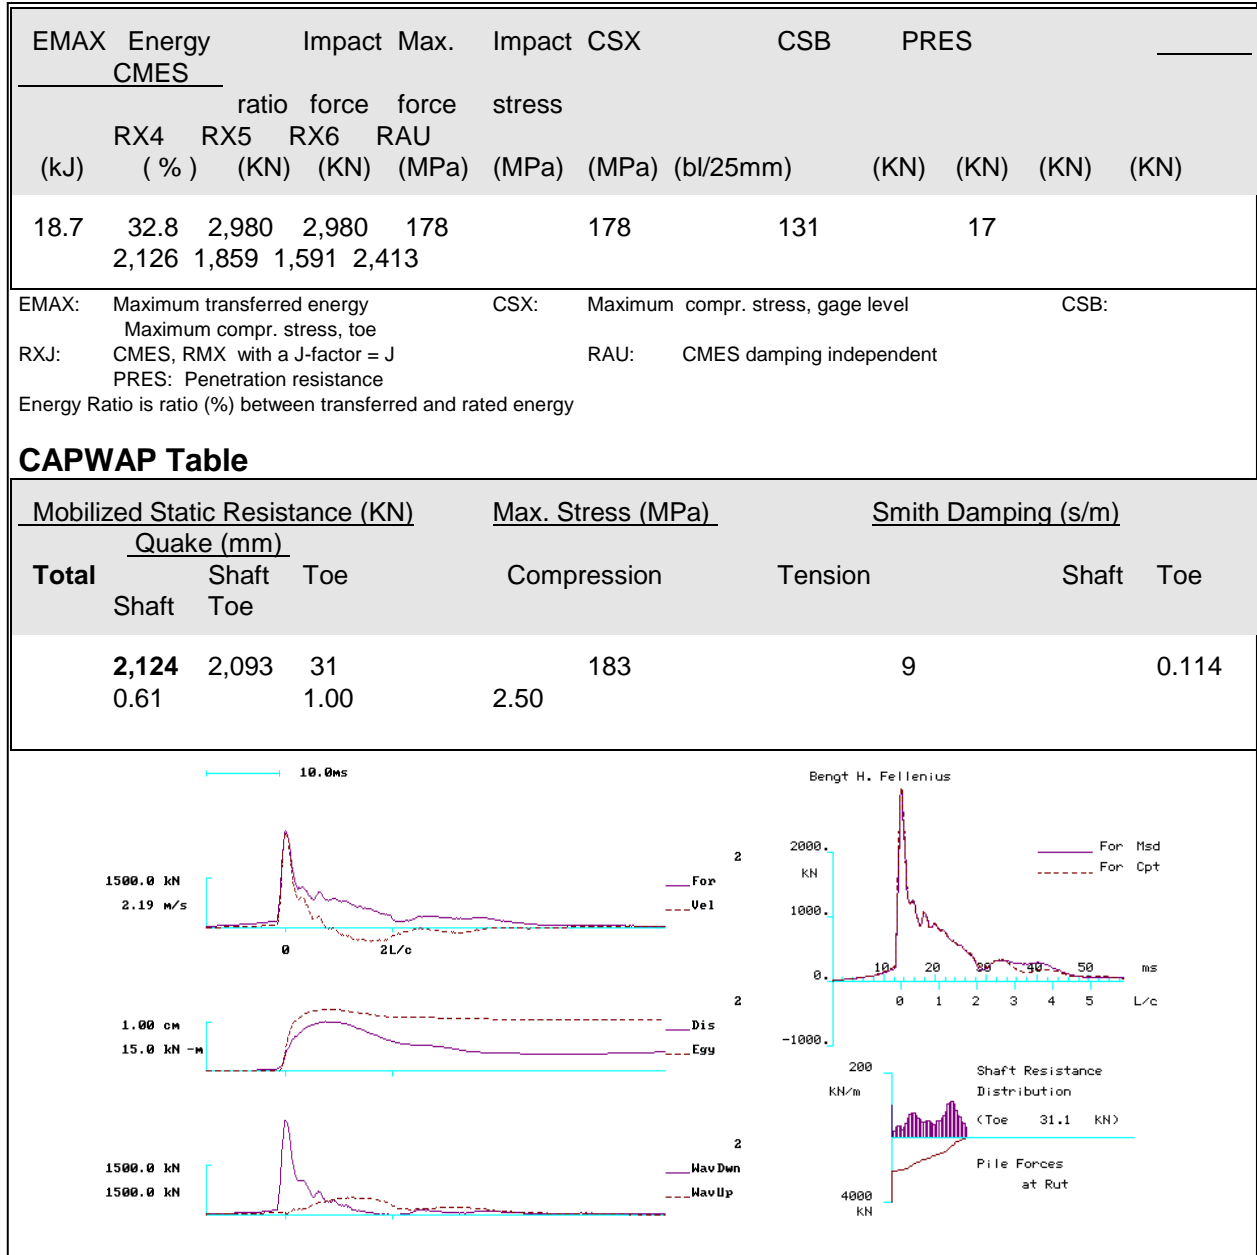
EMAX Energy Impact Max. Impact CSX CSB PRES CMES

ratio force force stress

RX4 RX5 RX6 RAU

(kJ) ( % ) (KN) (KN) (MPa) (MPa) (MPa) (bl/25mm) (KN) (KN) (KN) (KN)

18.7 32.8 2,980 2,980 178 178 131 17
2,126 1,859 1,591 2,413

EMAX: Maximum transferred energy CSX: Maximum compr. stress, gage level CSB: Maximum compr. stress, toe
RXJ: CMES, RMX with a J-factor = J RAU: CMES damping independent PRES: Penetration resistance
Energy Ratio is ratio (%) between transferred and rated energy

**CAPWAP Table**

Mobilized Static Resistance (KN) Max. Stress (MPa) Smith Damping (s/m) Quake (mm)

Total Shaft Toe Compression Tension Shaft Toe Shaft Toe

2,124 2,093 31 183 9 0.114 0.61 1.00 2.50

10.0ms

1500.0 kN
2.19 m/s
2
For
Vel
0
2L/c

1.00 cm
15.0 kN -m
2
Dis
Egy

1500.0 kN
1500.0 kN
2
WavDwn
WavUp

Bengt H. Fellenius

2000.
kN
1000.
0.
-1000.
For Msd
For Cpt
10 20 30 40 50 ms
0 1 2 3 4 5 L/c

200
kN/m
Shaft Resistance
Distribution
(Toe 31.1 kN)
Pile Forces
at Rut
4000
kN